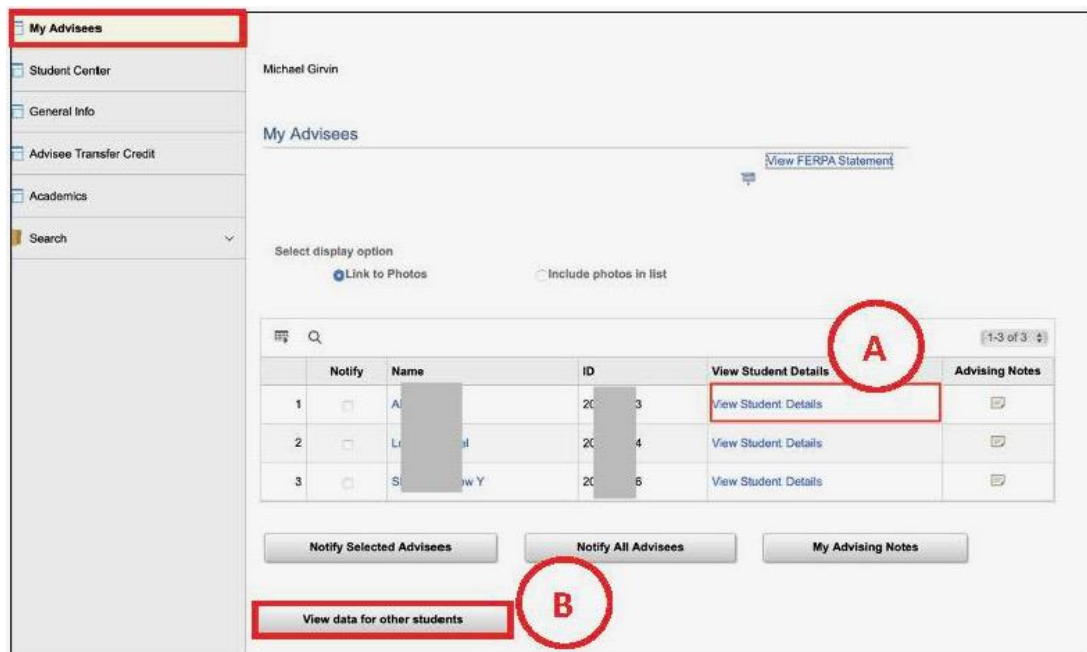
My Advisees

Student Center

General Info

Advisee Transfer Credit

Academics

Search

Michael Girvin

My Advisees

View FERPA Statement

Select display option

Link to Photos

Include photos in list

1-3 of 3

A

| | Notify | Name | ID | View Student Details | Advising Notes |
|---|---|---|---|---|---|
| 1 | | Al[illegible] | 20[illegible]3 | View Student Details | |
| 2 | | Lo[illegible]l | 20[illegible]4 | View Student Details | |
| 3 | | S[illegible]w Y | 20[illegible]6 | View Student Details | |

Notify Selected Advisees

Notify All Advisees

My Advising Notes

View data for other students

B